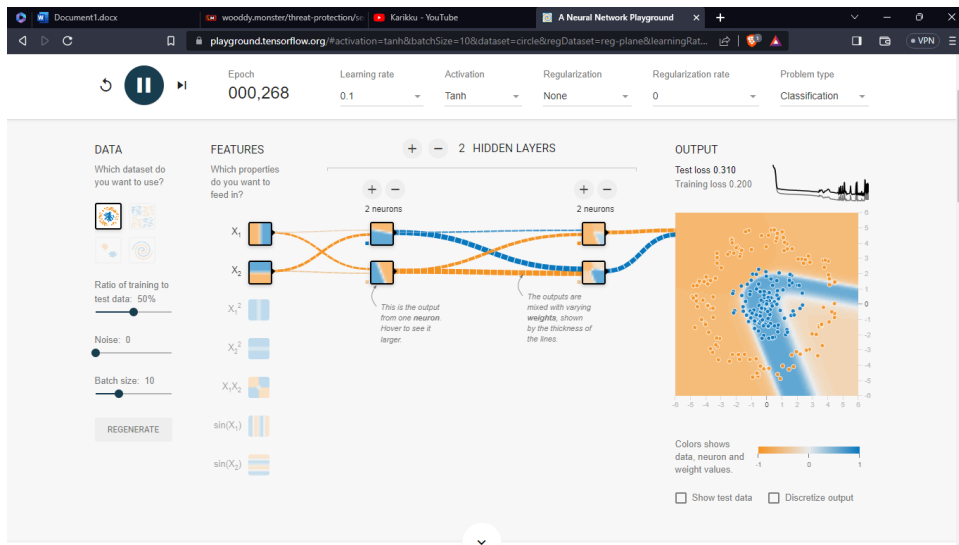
Document1.docx
wooddy.monster/threat-protection/se
Karikku - YouTube
A Neural Network Playground
playground.tensorflow.org/#activation=tanh&batchSize=10&dataset=circle&regDataset=reg-plane&learningRat...
VPN

Epoch
000,268
Learning rate
0.1
Activation
Tanh
Regularization
None
Regularization rate
0
Problem type
Classification

DATA
Which dataset do you want to use?

Ratio of training to test data: 50%

Noise: 0

Batch size: 10

REGENERATE

FEATURES
Which properties do you want to feed in?

$X_1$
$X_2$
$X_1^2$
$X_2^2$
$X_1X_2$
$\sin(X_1)$
$\sin(X_2)$

+ − 2 HIDDEN LAYERS

+ −
2 neurons

+ −
2 neurons

This is the output from one neuron. Hover to see it larger.

The outputs are mixed with varying weights, shown by the thickness of the lines.

OUTPUT
Test loss 0.310
Training loss 0.200

6
5
4
3
2
1
0
-1
-2
-3
-4
-5
-6
-6 -5 -4 -3 -2 -1 0 1 2 3 4 5 6

Colors shows data, neuron and weight values.
-1 0 1

Show test data
Discretize output